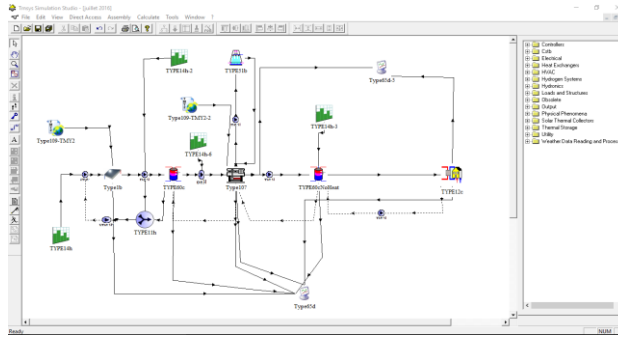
Trnsys Simulation Studio - [juillet 2010]
File Edit View Direct Access Assembly Calculate Tools Window ?

TYPE14h-2
TYPE31b
Type65d-3
Type109-TMY2-2
TYPE14h-3
Type109-TMY2
TYPE14h-8
Type1b
TYPE60c
Type107
TYPE60cNoHeat
TYPE12c
TYPE11h
TYPE14h
Type65d

Controllers
Coils
Electrical
Heat Exchangers
HVAC
Hydrogen Systems
Hydronics
Loads and Structures
Obsolete
Output
Physical Phenomena
Solar Thermal Collectors
Thermal Storage
Utility
Weather Data Reading and Processing

Ready
NUM